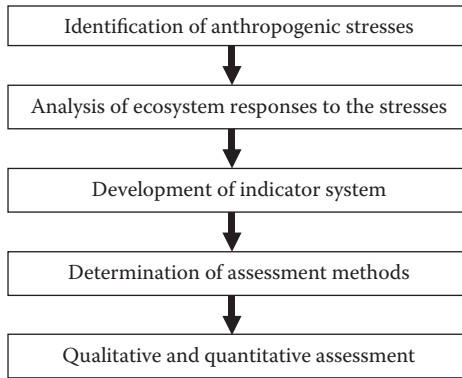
Identification of anthropogenic stresses

Analysis of ecosystem responses to the stresses

Development of indicator system

Determination of assessment methods

Qualitative and quantitative assessment